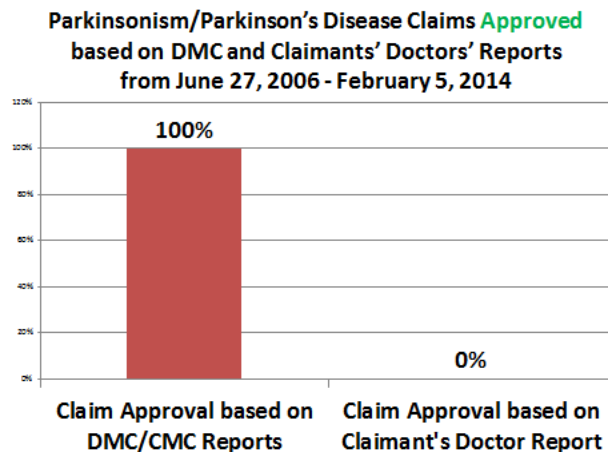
Parkinsonism/Parkinson's Disease Claims Approved based on DMC and Claimants' Doctors' Reports from June 27, 2006 - February 5, 2014

120%
100%
80%
60%
40%
20%
0%

100%

0%

Claim Approval based on DMC/CMC Reports

Claim Approval based on Claimant's Doctor Report